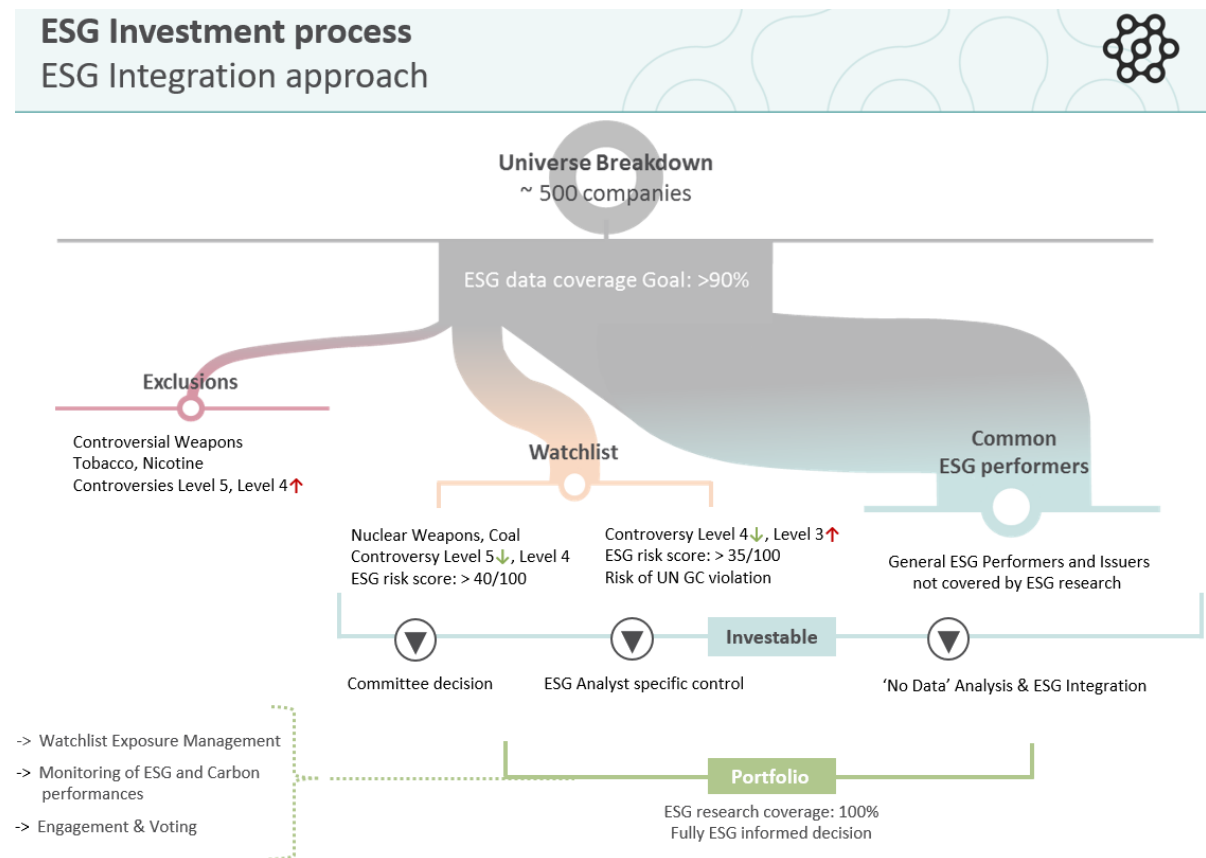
ESG Investment process
ESG Integration approach

Universe Breakdown
~ 500 companies

ESG data coverage Goal: >90%

Exclusions

Controversial Weapons
Tobacco, Nicotine
Controversies Level 5, Level 4↑

Watchlist

Common ESG performers

Nuclear Weapons, Coal
Controversy Level 5↓, Level 4
ESG risk score: > 40/100

Controversy Level 4↓, Level 3↑
ESG risk score: > 35/100
Risk of UN GC violation

General ESG Performers and Issuers not covered by ESG research

Investable

Committee decision

ESG Analyst specific control

'No Data' Analysis & ESG Integration

-> Watchlist Exposure Management
-> Monitoring of ESG and Carbon performances
-> Engagement & Voting

Portfolio

ESG research coverage: 100%
Fully ESG informed decision